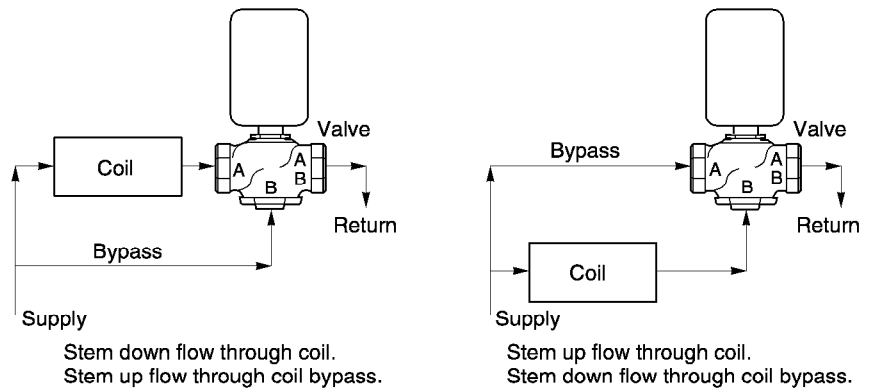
Valve

Coil

A

B

A B

Return

Bypass

Supply

Stem down flow through coil.
Stem up flow through coil bypass.

Valve

Bypass

A

B

A B

Return

Coil

Supply

Stem up flow through coil.
Stem down flow through coil bypass.